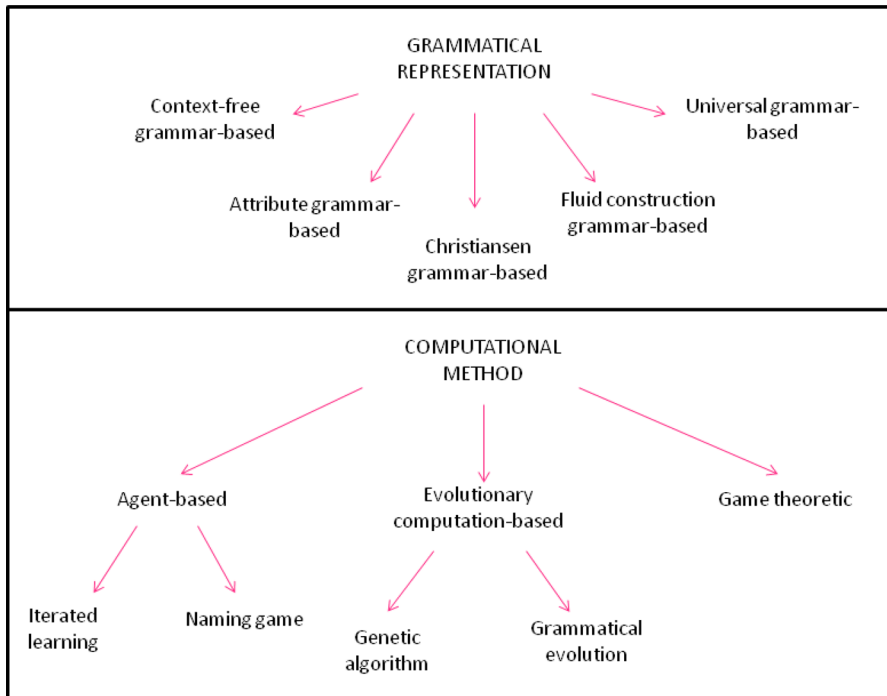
GRAMMATICAL REPRESENTATION

Context-free grammar-based

Universal grammar-based

Attribute grammar-based

Christiansen grammar-based

Fluid construction grammar-based

COMPUTATIONAL METHOD

Agent-based

Evolutionary computation-based

Game theoretic

Iterated learning

Naming game

Genetic algorithm

Grammatical evolution